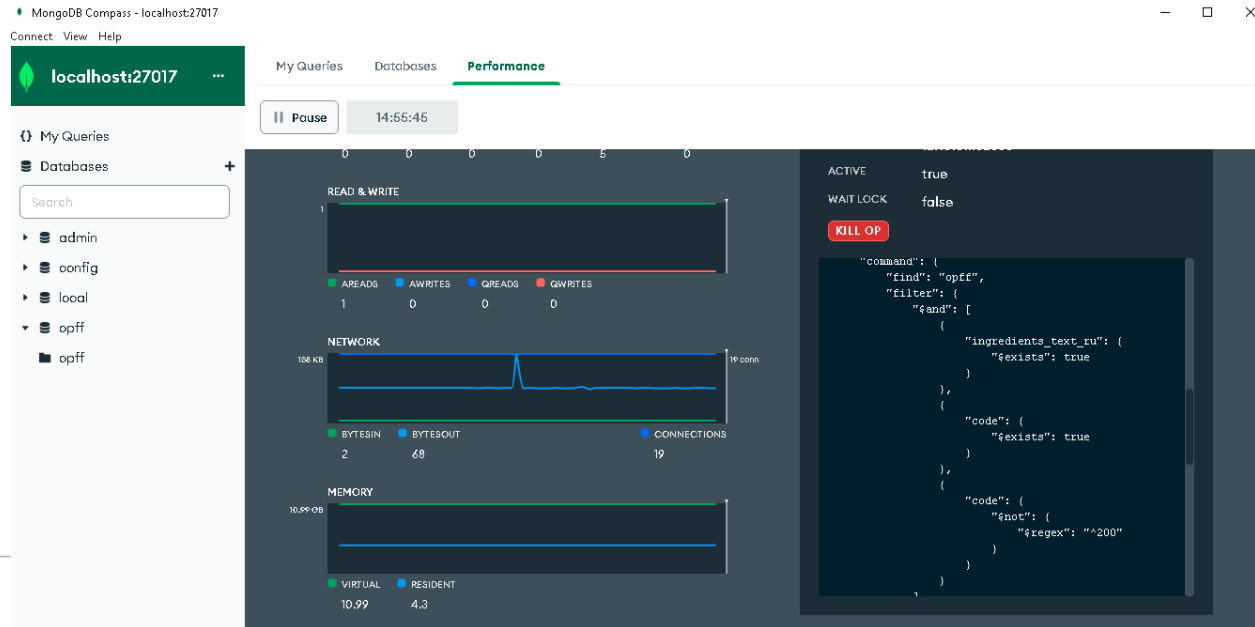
MongoDB Compass - localhost:27017

Connect View Help

localhost:27017 ···

{} My Queries

Databases +

Search

admin

config

local

opff

opff

My Queries Databases Performance

Pause 14:56:45

0 0 0 0 5 0

READ & WRITE

1

AREADS AWRITES QREADS QWRITES

1 0 0 0

NETWORK

186 KB 19 conn

BYTESIN BYTESOUT CONNECTIONS

2 68 19

MEMORY

10.99 GB

VIRTUAL RESIDENT

10.99 4.3

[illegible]

ACTIVE true

WAIT LOCK false

KILL OP

"command": {
"find": "opff",
"filter": {
"$and": [
{
"ingredients_text_ru": {
"$exists": true
}
},
{
"code": {
"$exists": true
}
},
{
"code": {
"$not": {
"$regex": "^200"
}
}
}
]